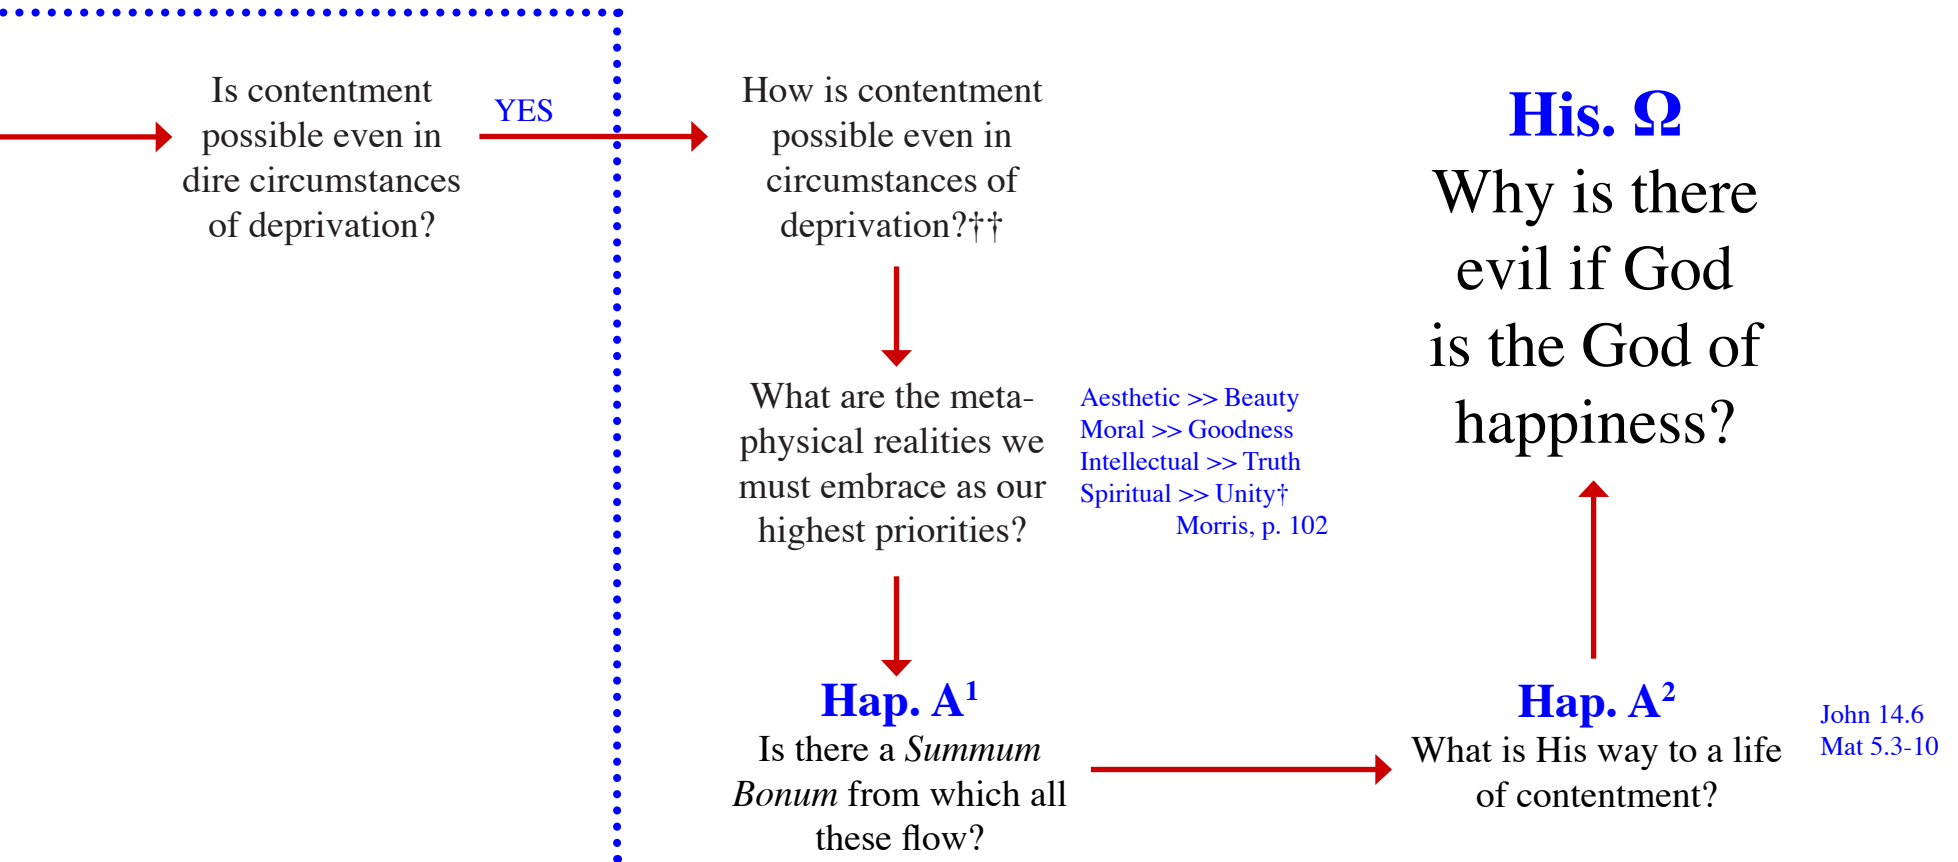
Is contentment possible even in dire circumstances of deprivation?

YES

How is contentment possible even in circumstances of deprivation?††

What are the metaphysical realities we must embrace as our highest priorities?

Aesthetic >> Beauty
Moral >> Goodness
Intellectual >> Truth
Spiritual >> Unity†
Morris, p. 102

Hap. A$^1$
Is there a *Summum Bonum* from which all these flow?

His. Ω
Why is there evil if God is the God of happiness?

Hap. A$^2$
What is His way to a life of contentment?

John 14.6
Mat 5.3-10